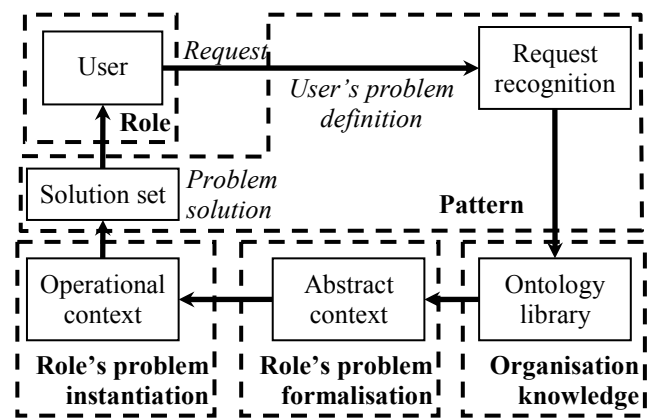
User

Request

Request recognition

User's problem definition

Role

Solution set

Problem solution

Pattern

Operational context

Abstract context

Ontology library

Role's problem instantiation

Role's problem formalisation

Organisation knowledge